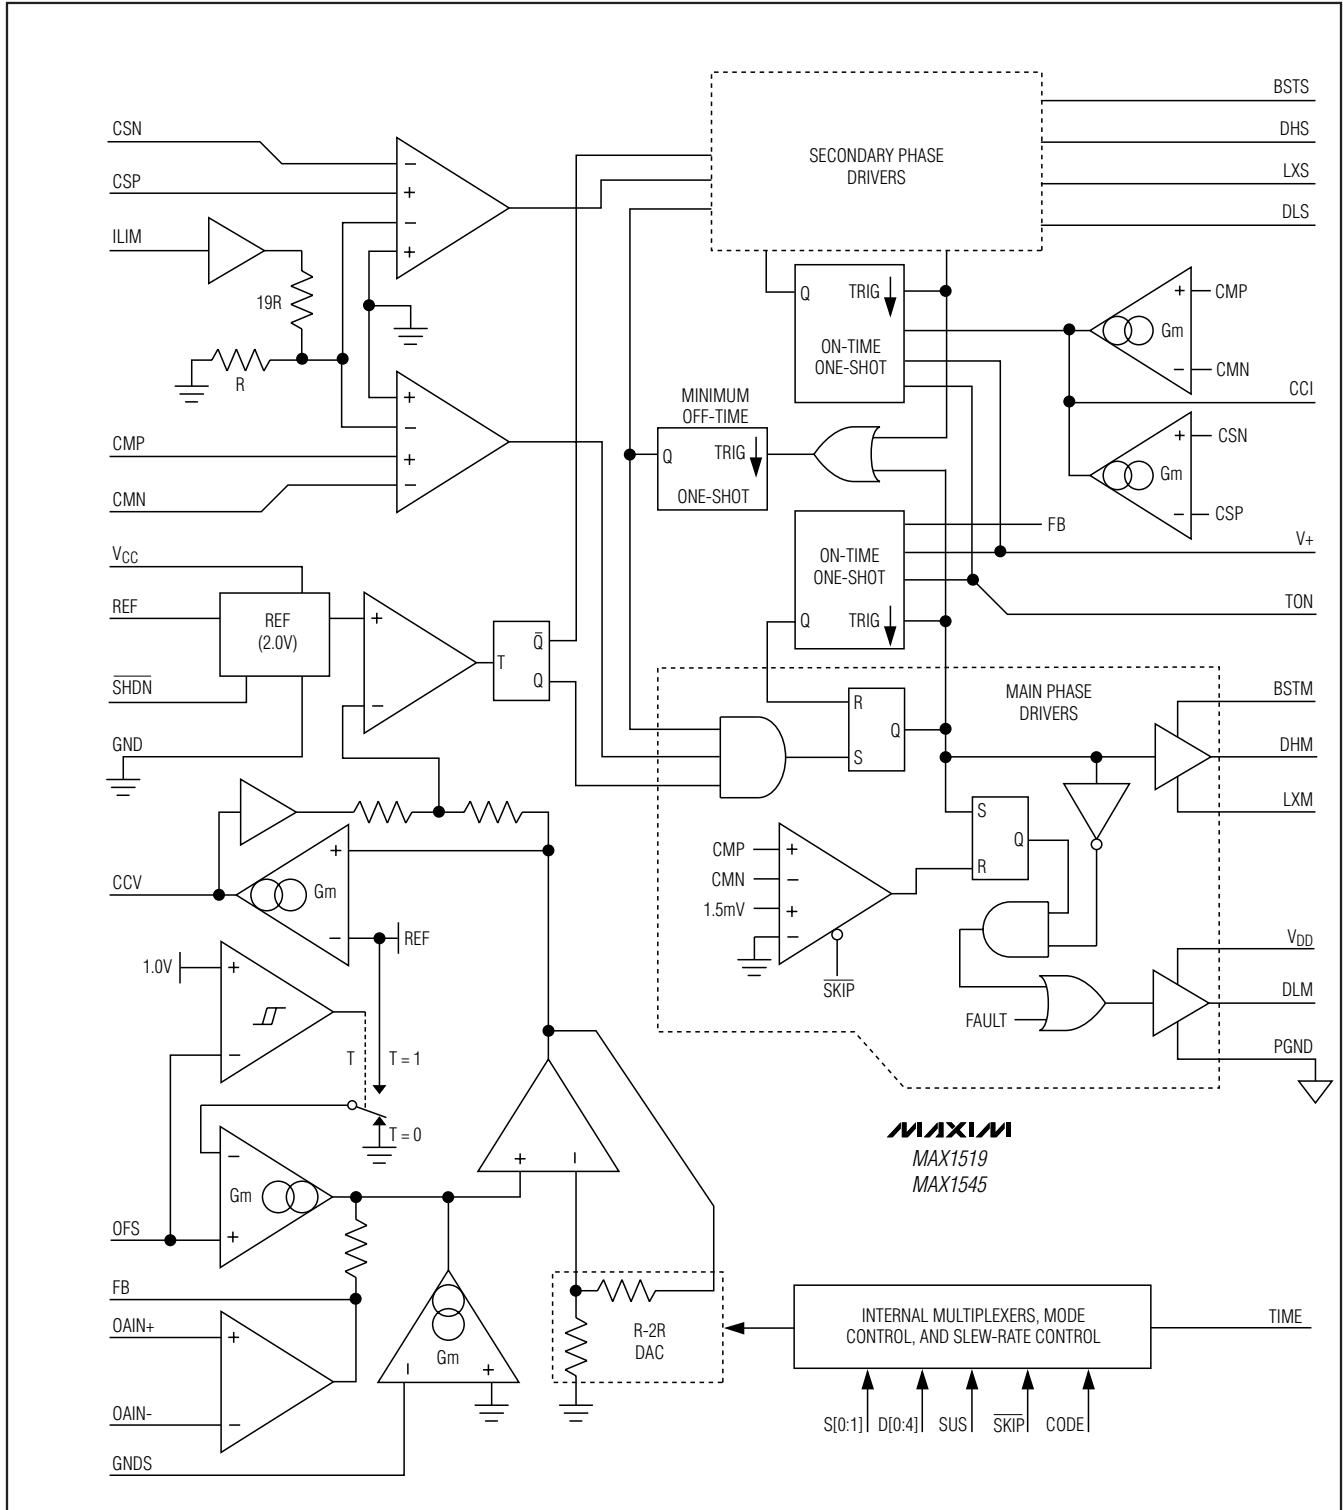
BSTS
DHS
LXS
DLS
SECONDARY PHASE DRIVERS
CSN
CSP
ILIM
19R
R
Q
TRIG
ON-TIME ONE-SHOT
CMP
Gm
CMN
CCI
MINIMUM OFF-TIME
Q
TRIG
ONE-SHOT
CSN
Gm
CSP
CMP
CMN
FB
V+
ON-TIME ONE-SHOT
TON
$V_{CC}$
REF
REF (2.0V)
$\overline{SHDN}$
GND
T
$\overline{Q}$
Q
Q
TRIG
MAIN PHASE DRIVERS
BSTM
R
Q
S
DHM
LXM
S
Q
R
CMP
CMN
1.5mV
$\overline{SKIP}$
CCV
Gm
REF
1.0V
T
T = 1
T = 0
$V_{DD}$
DLM
FAULT
PGND
MAXIM
MAX1519
MAX1545
Gm
OFS
FB
OAIN+
OAIN-
GNDS
Gm
R-2R DAC
INTERNAL MULTIPLEXERS, MODE CONTROL, AND SLEW-RATE CONTROL
TIME
S[0:1]
D[0:4]
SUS
$\overline{SKIP}$
CODE